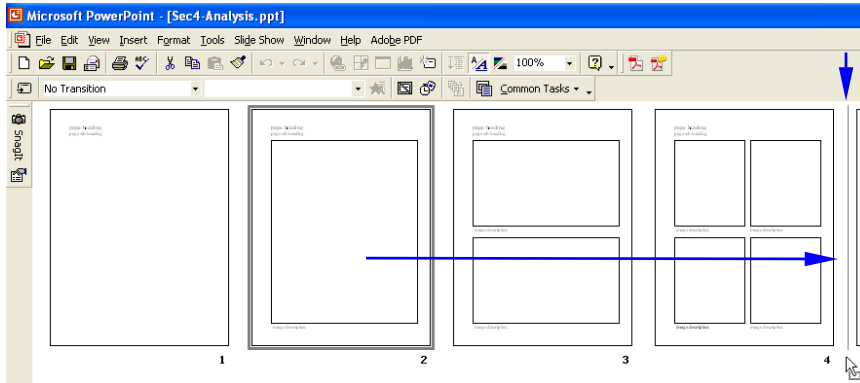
Microsoft PowerPoint - [Sec4-Analysis.ppt]

File Edit View Insert Format Tools Slide Show Window Help Adobe PDF

100%

No Transition

Common Tasks ▾

SnagIt

page heading
page sub heading

1

page heading
page sub heading

image description

2

page heading
page sub heading

image description

image description

3

page heading
page sub heading

image description

image description

image description

image description

4